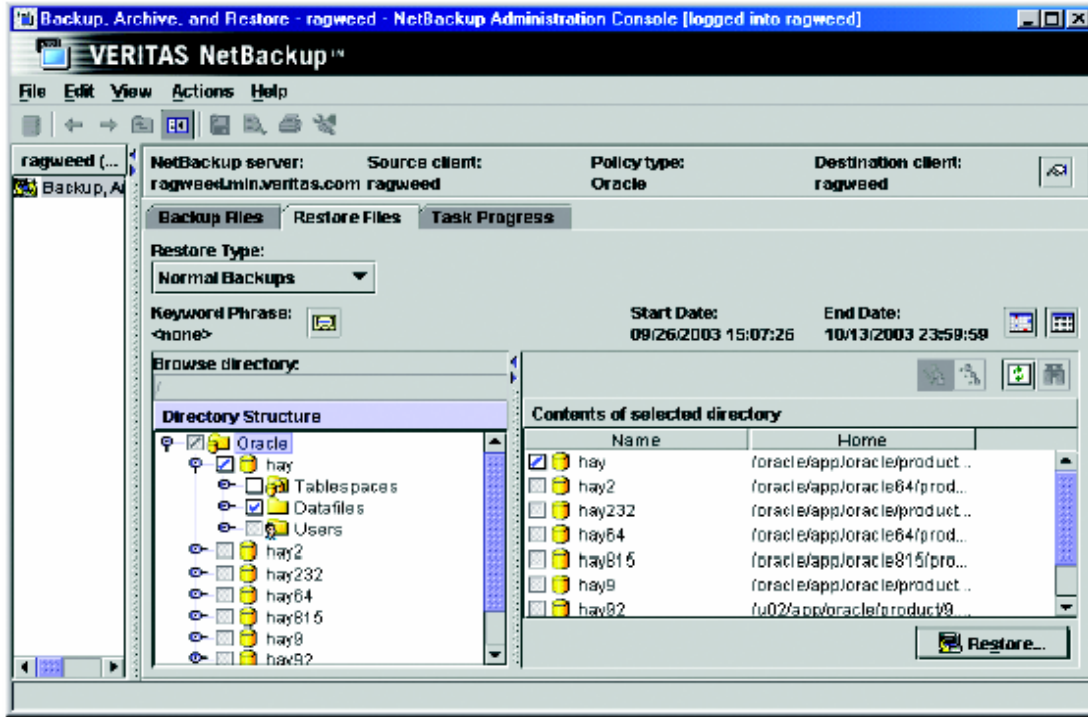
Backup, Archive, and Restore - ragweed - NetBackup Administration Console [logged into ragweed]

VERITAS NetBackup™

File Edit View Actions Help

ragweed (...

Backup, A

NetBackup server: ragweed.min.veritas.com

Source client: ragweed

Policy type: Oracle

Destination client: ragweed

Backup Files | Restore Files | Task Progress

Restore Type:

Normal Backups

Keyword Phrase: <none>

Start Date: 09/26/2003 15:07:26

End Date: 10/13/2003 23:59:59

Browse directory:

/

Directory Structure

Oracle
hay
Tablespaces
Datafiles
Users
hay2
hay232
hay64
hay815
hay9
hay92

Contents of selected directory

| Name | Home |
|---|---|
| hay | /oracle/app/oracle/product... |
| hay2 | /oracle/app/oracle64/prod... |
| hay232 | /oracle/app/oracle/product... |
| hay64 | /oracle/app/oracle64/prod... |
| hay815 | /oracle/app/oracle815/pro... |
| hay9 | /oracle/app/oracle/product... |
| hay92 | /u02/app/oracle/product/9... |

Restore...